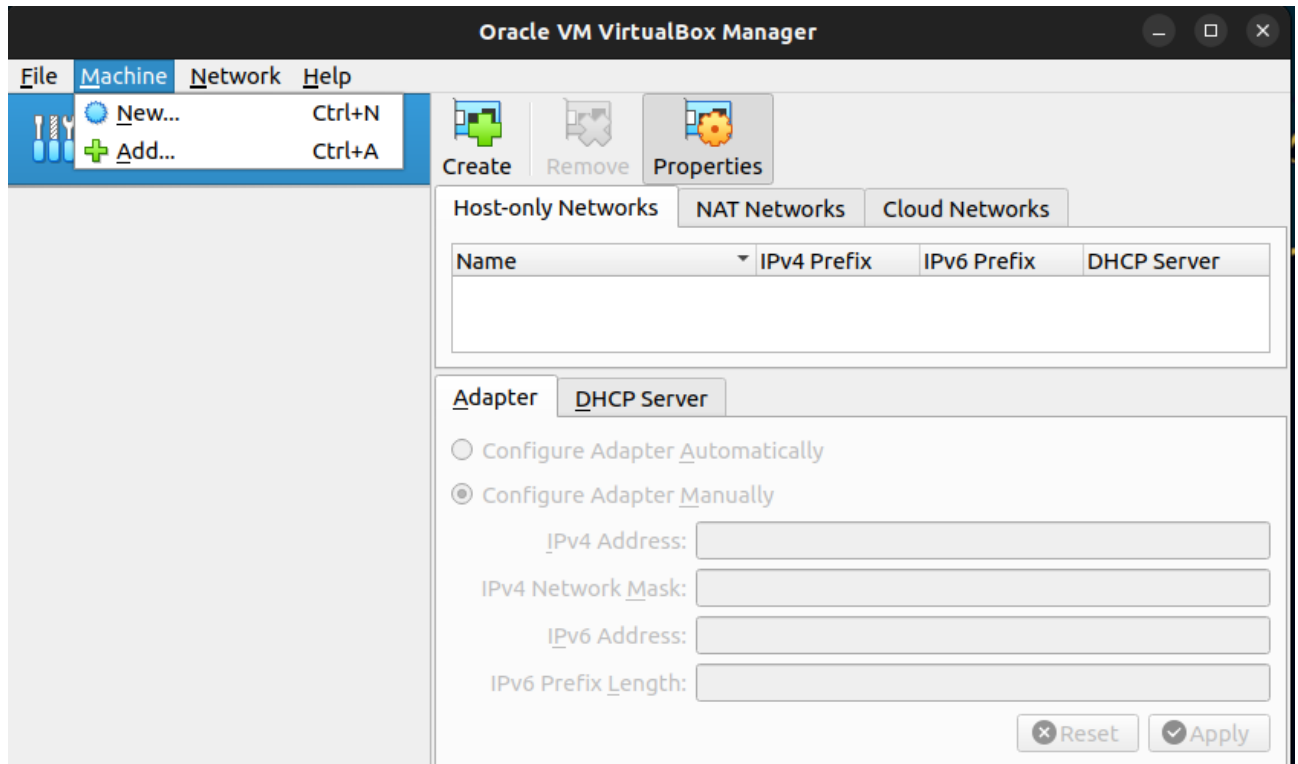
Oracle VM VirtualBox Manager

File Machine Network Help

New... Ctrl+N
Add... Ctrl+A

Create Remove Properties

Host-only Networks | NAT Networks | Cloud Networks

| Name | IPv4 Prefix | IPv6 Prefix | DHCP Server |
|---|---|---|---|

Adapter | DHCP Server

Configure Adapter Automatically

Configure Adapter Manually

IPv4 Address:

IPv4 Network Mask:

IPv6 Address:

IPv6 Prefix Length:

Reset Apply